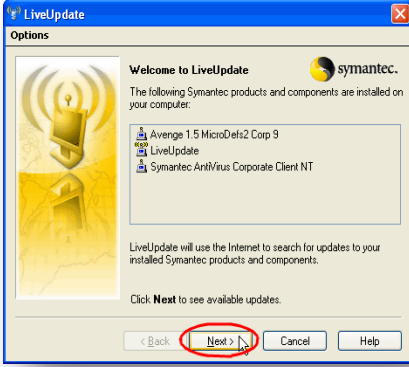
LiveUpdate

Options

Welcome to LiveUpdate

symantec.

The following Symantec products and components are installed on your computer:

Avenge 1.5 MicroDefs2 Corp 9
LiveUpdate
Symantec AntiVirus Corporate Client NT

LiveUpdate will use the Internet to search for updates to your installed Symantec products and components.

Click Next to see available updates.

< Back
Next >
Cancel
Help